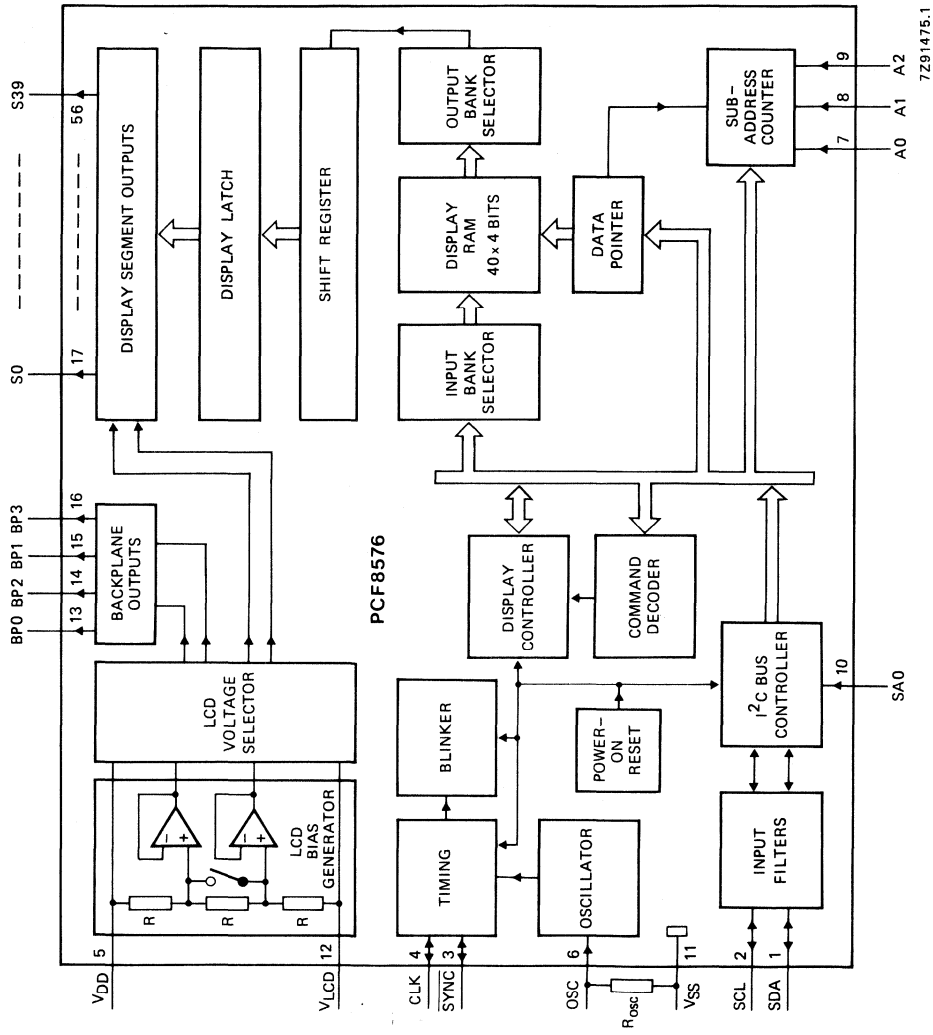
7Z91475.1

S39
56
S0
17
DISPLAY SEGMENT OUTPUTS
DISPLAY LATCH
SHIFT REGISTER
OUTPUT BANK SELECTOR
DISPLAY RAM $40 \times 4$ BITS
INPUT BANK SELECTOR
DATA POINTER
SUB-ADDRESS COUNTER
A2
9
A1
8
A0
7

BP3
16
BP1
15
BP2
14
BP0
13
BACKPLANE OUTPUTS
PCF8576
DISPLAY CONTROLLER
COMMAND DECODER

LCD VOLTAGE SELECTOR
BLINKER
POWER-ON RESET
$I^2C$ BUS CONTROLLER
10
SA0

LCD BIAS GENERATOR
R
R
R
TIMING
OSCILLATOR
INPUT FILTERS

$V_{DD}$
5
$V_{LCD}$
12
CLK
4
$\overline{SYNC}$
3
OSC
6
$R_{osc}$
$V_{SS}$
11
SCL
2
SDA
1